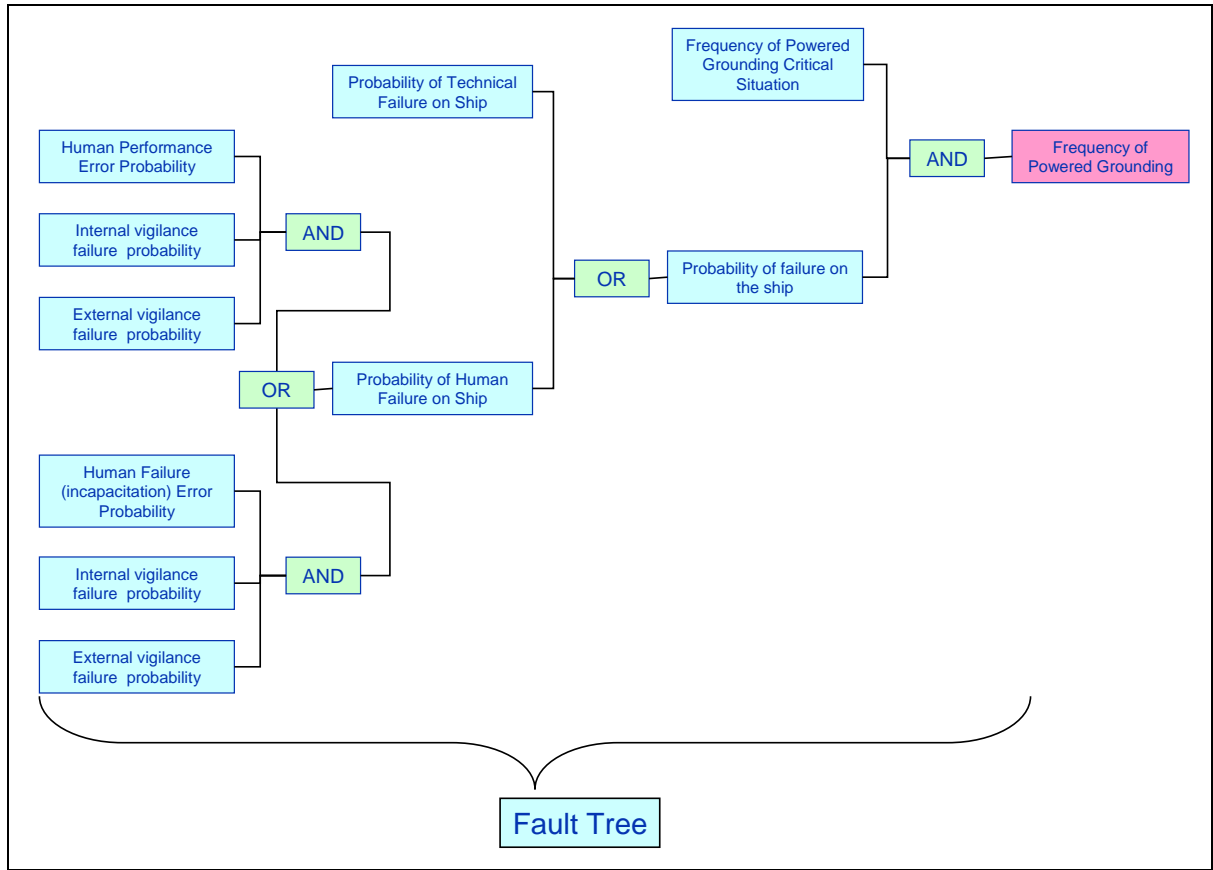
Frequency of Powered Grounding Critical Situation

Probability of Technical Failure on Ship

Human Performance Error Probability

Internal vigilance failure probability

External vigilance failure probability

AND

AND

Frequency of Powered Grounding

OR

Probability of failure on the ship

OR

Probability of Human Failure on Ship

Human Failure (incapacitation) Error Probability

Internal vigilance failure probability

AND

External vigilance failure probability

Fault Tree